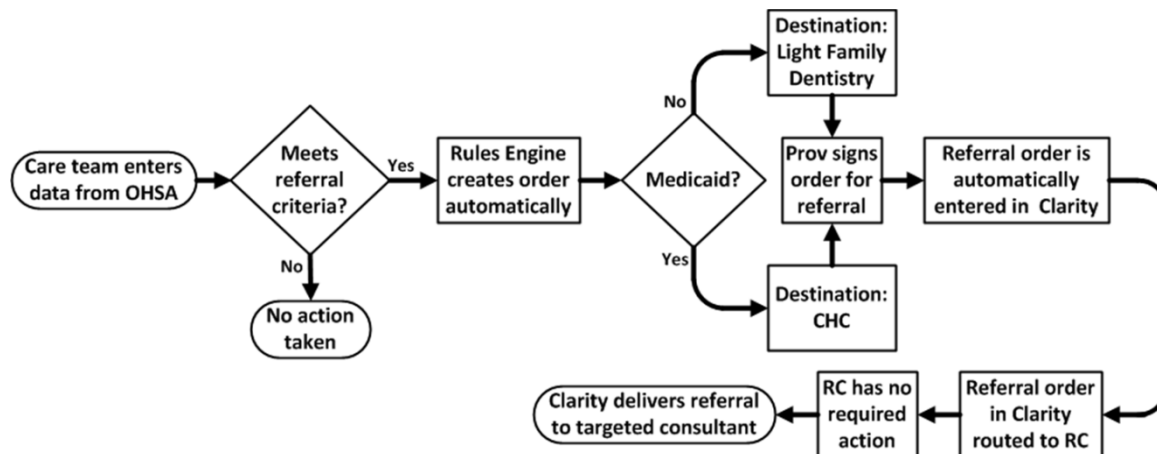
Care team enters data from OHSA

Meets referral criteria?

Yes

No

No action taken

Rules Engine creates order automatically

Medicaid?

No

Yes

Destination: Light Family Dentistry

Destination: CHC

Prov signs order for referral

Referral order is automatically entered in Clarity

Referral order in Clarity routed to RC

RC has no required action

Clarity delivers referral to targeted consultant